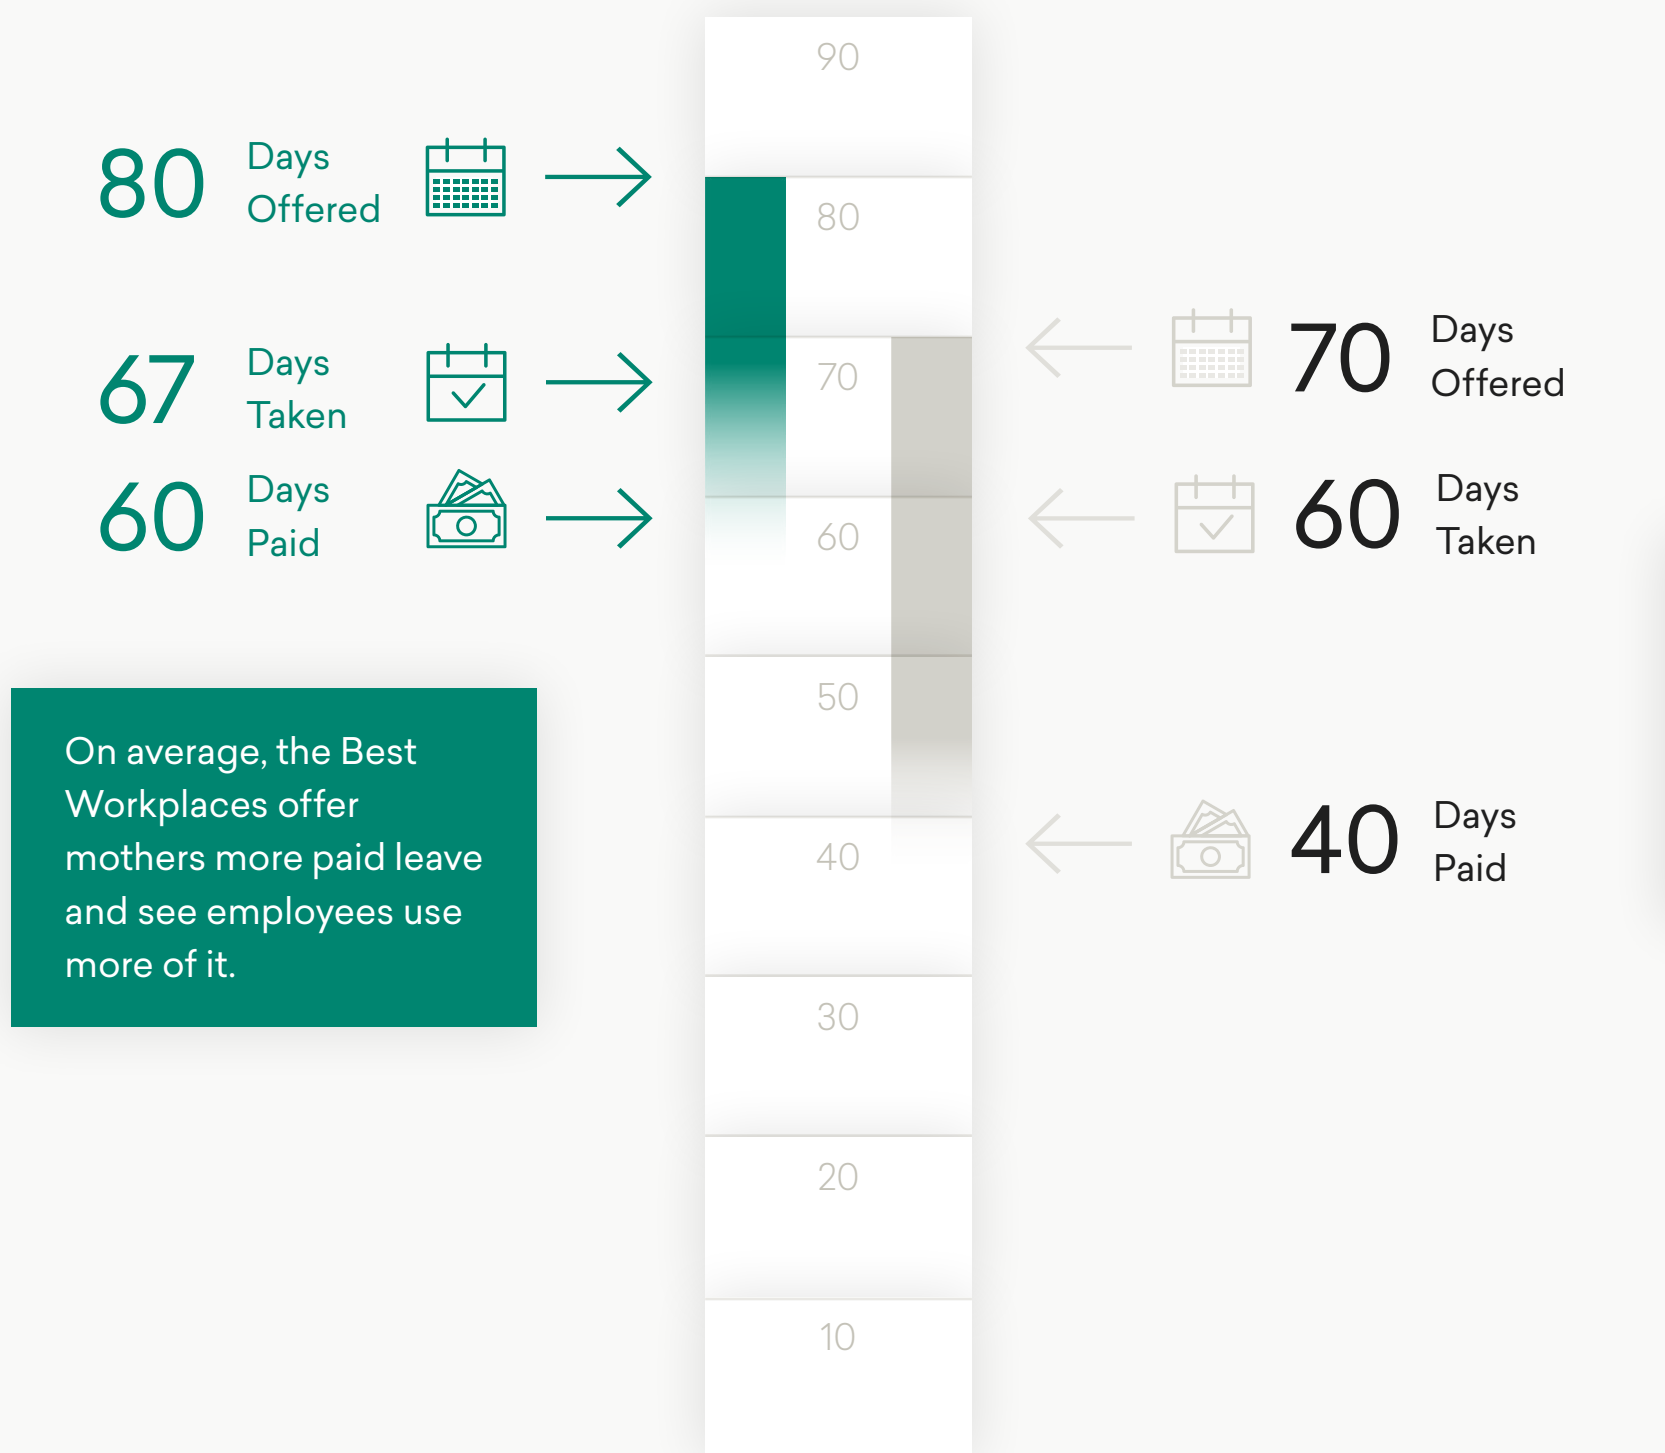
90

80 Days Offered

67 Days Taken

60 Days Paid

80

70

70 Days Offered

60

60 Days Taken

50

40

40 Days Paid

30

20

10

On average, the Best Workplaces offer mothers more paid leave and see employees use more of it.